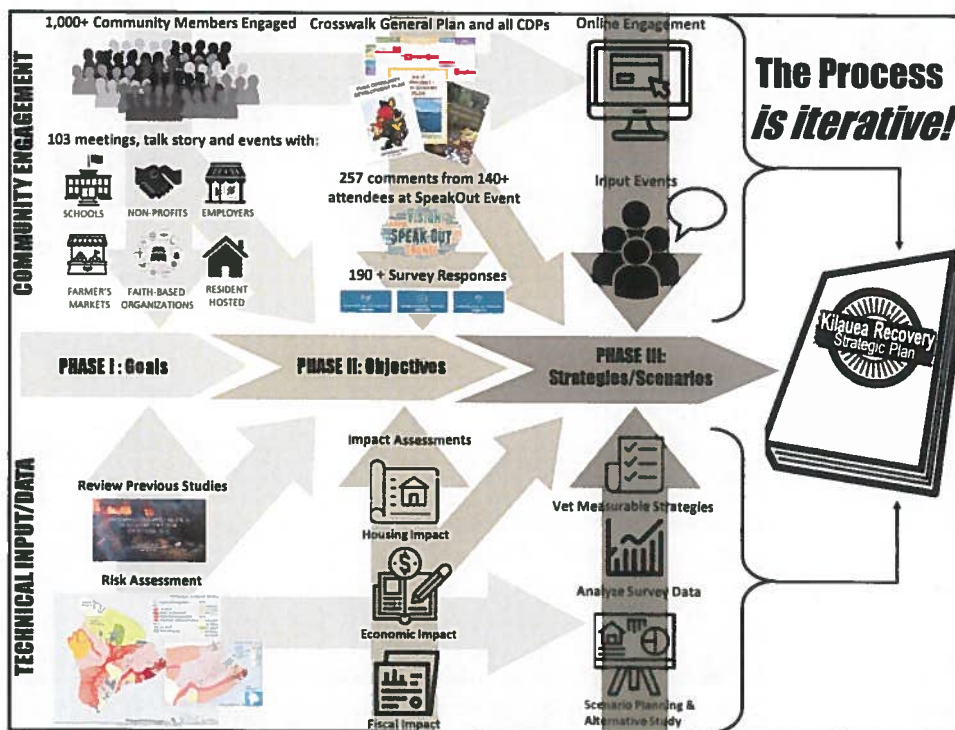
COMMUNITY ENGAGEMENT

1,000+ Community Members Engaged

Crosswalk General Plan and all CDPs

Online Engagement

The Process
is iterative!

103 meetings, talk story and events with:

SCHOOLS

NON-PROFITS

EMPLOYERS

FARMER'S MARKETS

FAITH-BASED ORGANIZATIONS

RESIDENT HOSTED

257 comments from 140+ attendees at SpeakOut Event

VISION SPEAK OUT

Input Events

190 + Survey Responses

Kilauea Recovery Strategic Plan

PHASE I : Goals

PHASE II: Objectives

PHASE III: Strategies/Scenarios

TECHNICAL INPUT/DATA

Impact Assessments

Review Previous Studies

Housing Impact

Vet Measurable Strategies

Risk Assessment

Analyze Survey Data

Economic Impact

Fiscal Impact

Scenario Planning & Alternative Study